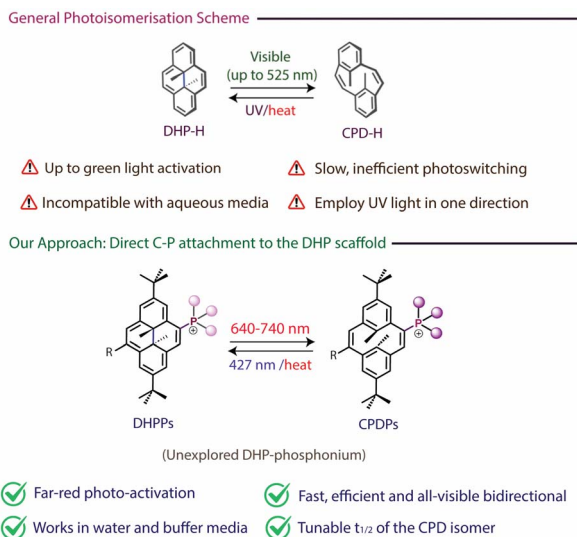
General Photoisomerisation Scheme

Visible
(up to 525 nm)

UV/heat

DHP-H

CPD-H

Up to green light activation

Slow, inefficient photoswitching

Incompatible with aqueous media

Employ UV light in one direction

Our Approach: Direct C-P attachment to the DHP scaffold

P
⊕
R

640-740 nm

427 nm /heat

R

P
⊕

DHPPs

CPDPs

(Unexplored DHP-phosphonium)

Far-red photo-activation

Fast, efficient and all-visible bidirectional

Works in water and buffer media

Tunable $t_{1/2}$ of the CPD isomer